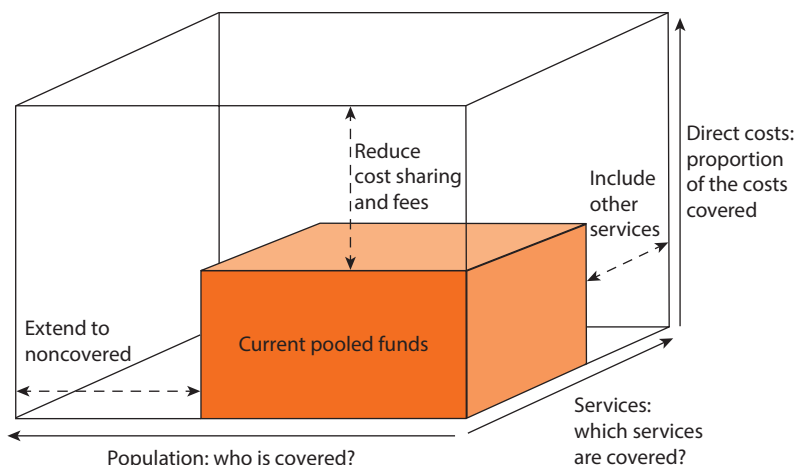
Reduce cost sharing and fees

Include other services

Direct costs: proportion of the costs covered

Extend to noncovered

Current pooled funds

Services: which services are covered?

Population: who is covered?